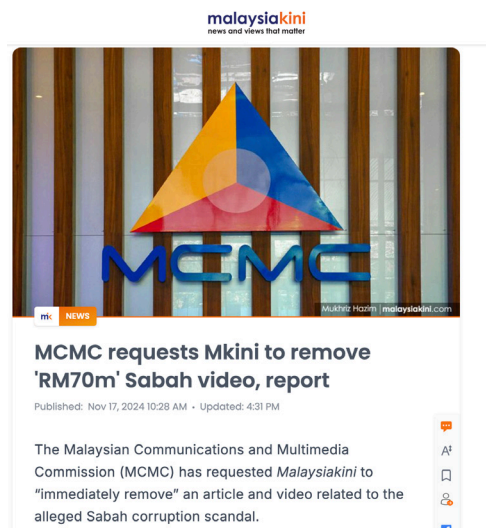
malaysiakini
news and views that matter

MCMC

Mukhriz Hazim | malaysiakini.com

mk NEWS

MCMC requests Mkini to remove 'RM70m' Sabah video, report

Published: Nov 17, 2024 10:28 AM • Updated: 4:31 PM

The Malaysian Communications and Multimedia Commission (MCMC) has requested Malaysiakini to "immediately remove" an article and video related to the alleged Sabah corruption scandal.